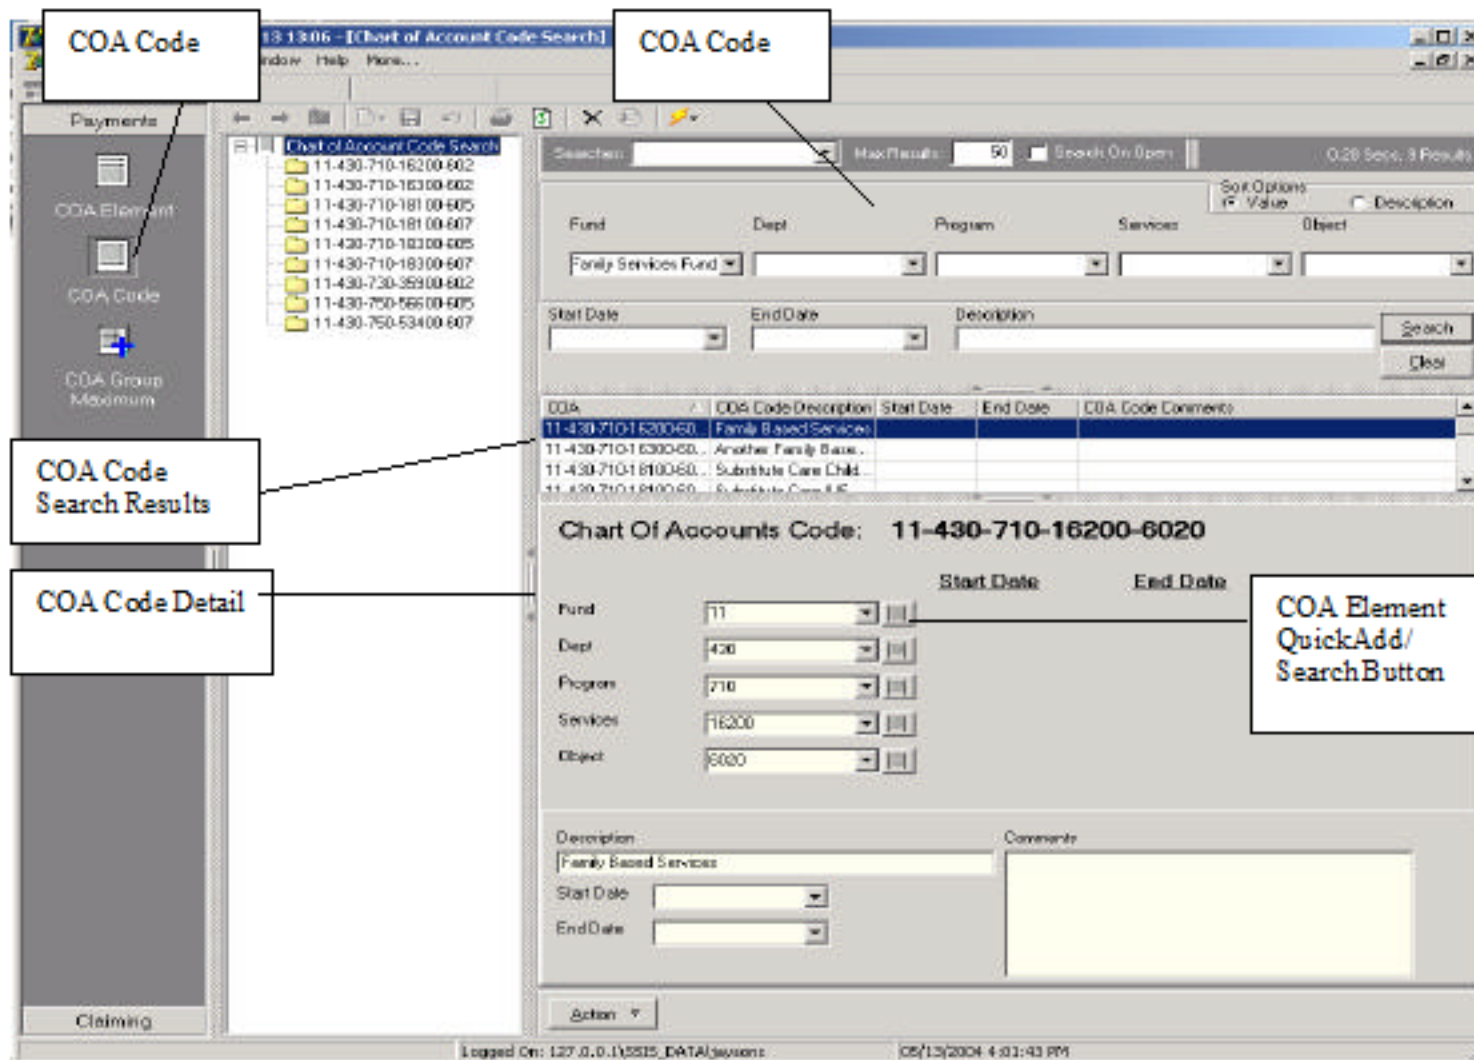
COA Code

13 13:06 - [Chart of Account Code Search]

COA Code

indow Help More...

Payments

COA Element

COA Code

COA Group Maximum

Chart of Account Code Search
11-430-710-16200-602
11-430-710-16300-602
11-430-710-18100-605
11-430-710-18100-607
11-430-710-18300-605
11-430-710-18300-607
11-430-730-35900-602
11-430-750-56600-605
11-430-750-53400-607

Searches: Max Results 50 Search On Open 0.28 Secs, 9 Results

Sort Options
Value
Description

Fund Dept Program Services Object

Family Services Fund

Start Date End Date Description

Search

Clear

| COA | COA Code Description | Start Date | End Date | COA Code Comments |
|---|---|---|---|---|
| 11-430-710-162006 | Family Based Services | | | |
| 11-430-710-163006 | Another Family Base.. | | | |
| 11-430-710-181006 | Substitute Care Child | | | |

COA Code Search Results

Chart Of Accounts Code: 11-430-710-16200-6020

COA Code Detail

Start Date End Date

COA Element QuickAdd/ Search Button

Fund 11

Dept 430

Program 710

Services 16200

Object 6020

Description
Family Based Services

Comments

Start Date

End Date

Action

Claiming

Logged On: 127.0.0.1\SSIS_DATA\jaysons

05/13/2004 4:01:43 PM